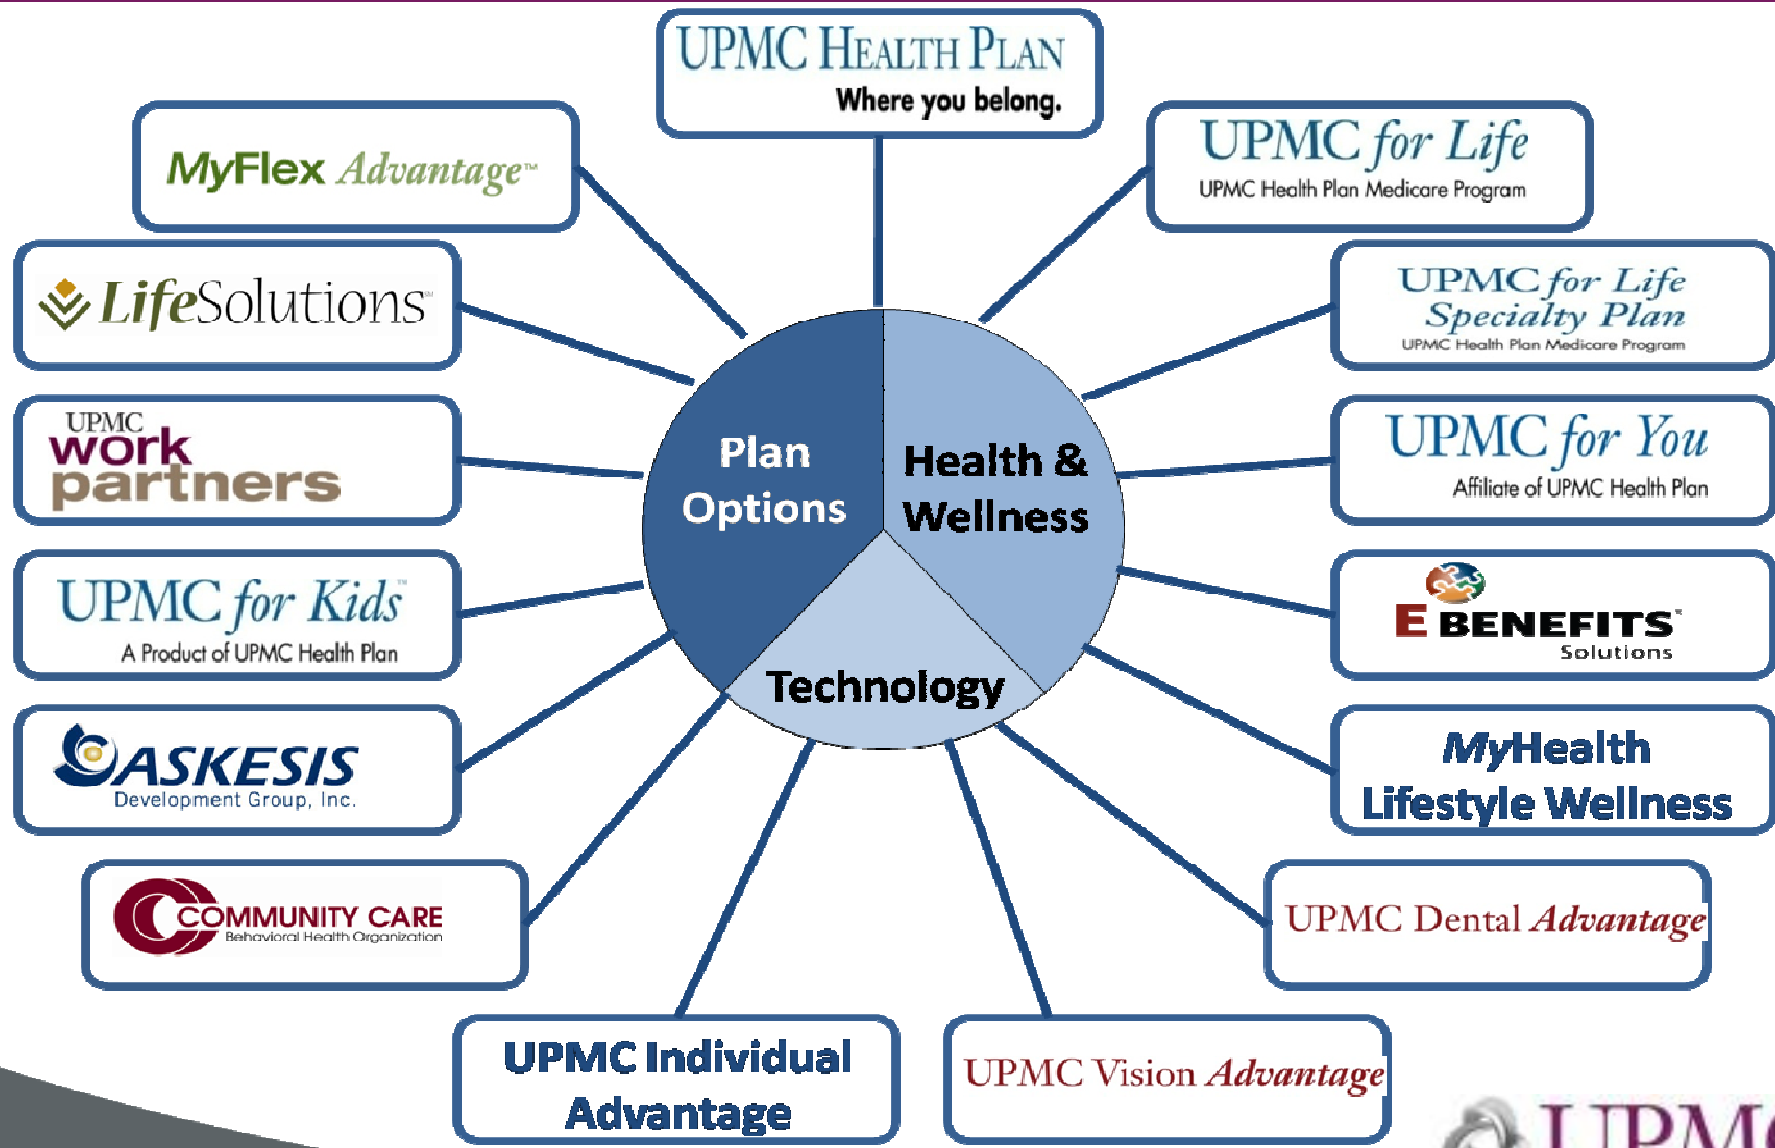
UPMC HEALTH PLAN
Where you belong.

MyFlex Advantage™

UPMC for Life
UPMC Health Plan Medicare Program

LifeSolutions™

UPMC for Life Specialty Plan
UPMC Health Plan Medicare Program

UPMC work partners

Plan Options

Health & Wellness

Technology

UPMC for You
Affiliate of UPMC Health Plan

UPMC for Kids™
A Product of UPMC Health Plan

E BENEFITS™
Solutions

ASKESIS
Development Group, Inc.

MyHealth Lifestyle Wellness

COMMUNITY CARE
Behavioral Health Organization

UPMC Dental Advantage

UPMC Individual Advantage

UPMC Vision Advantage

UPM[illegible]